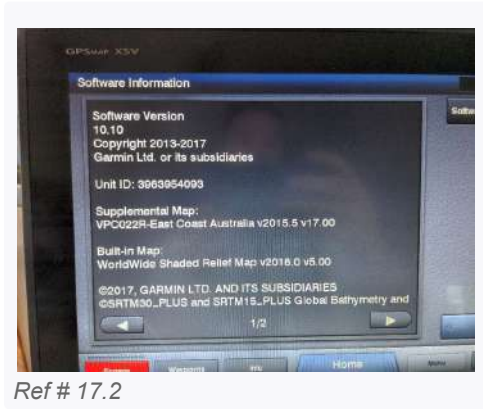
GPSMAP XSV

Software Information

Softwa

Software Version
10.10
Copyright 2013-2017
Garmin Ltd. or its subsidiaries

Unit ID: 3963954093

Supplemental Map:
VPC022R-East Coast Australia v2015.5 v17.00

Built-in Map:
WorldWide Shaded Relief Map v2016.0 v5.00

©2017, GARMIN LTD. AND ITS SUBSIDIARIES
©SRTM30_PLUS and SRTM15_PLUS Global Bathymetry and

1/2

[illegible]

Waypoints

Info

Home

Menu

Ref # 17.2